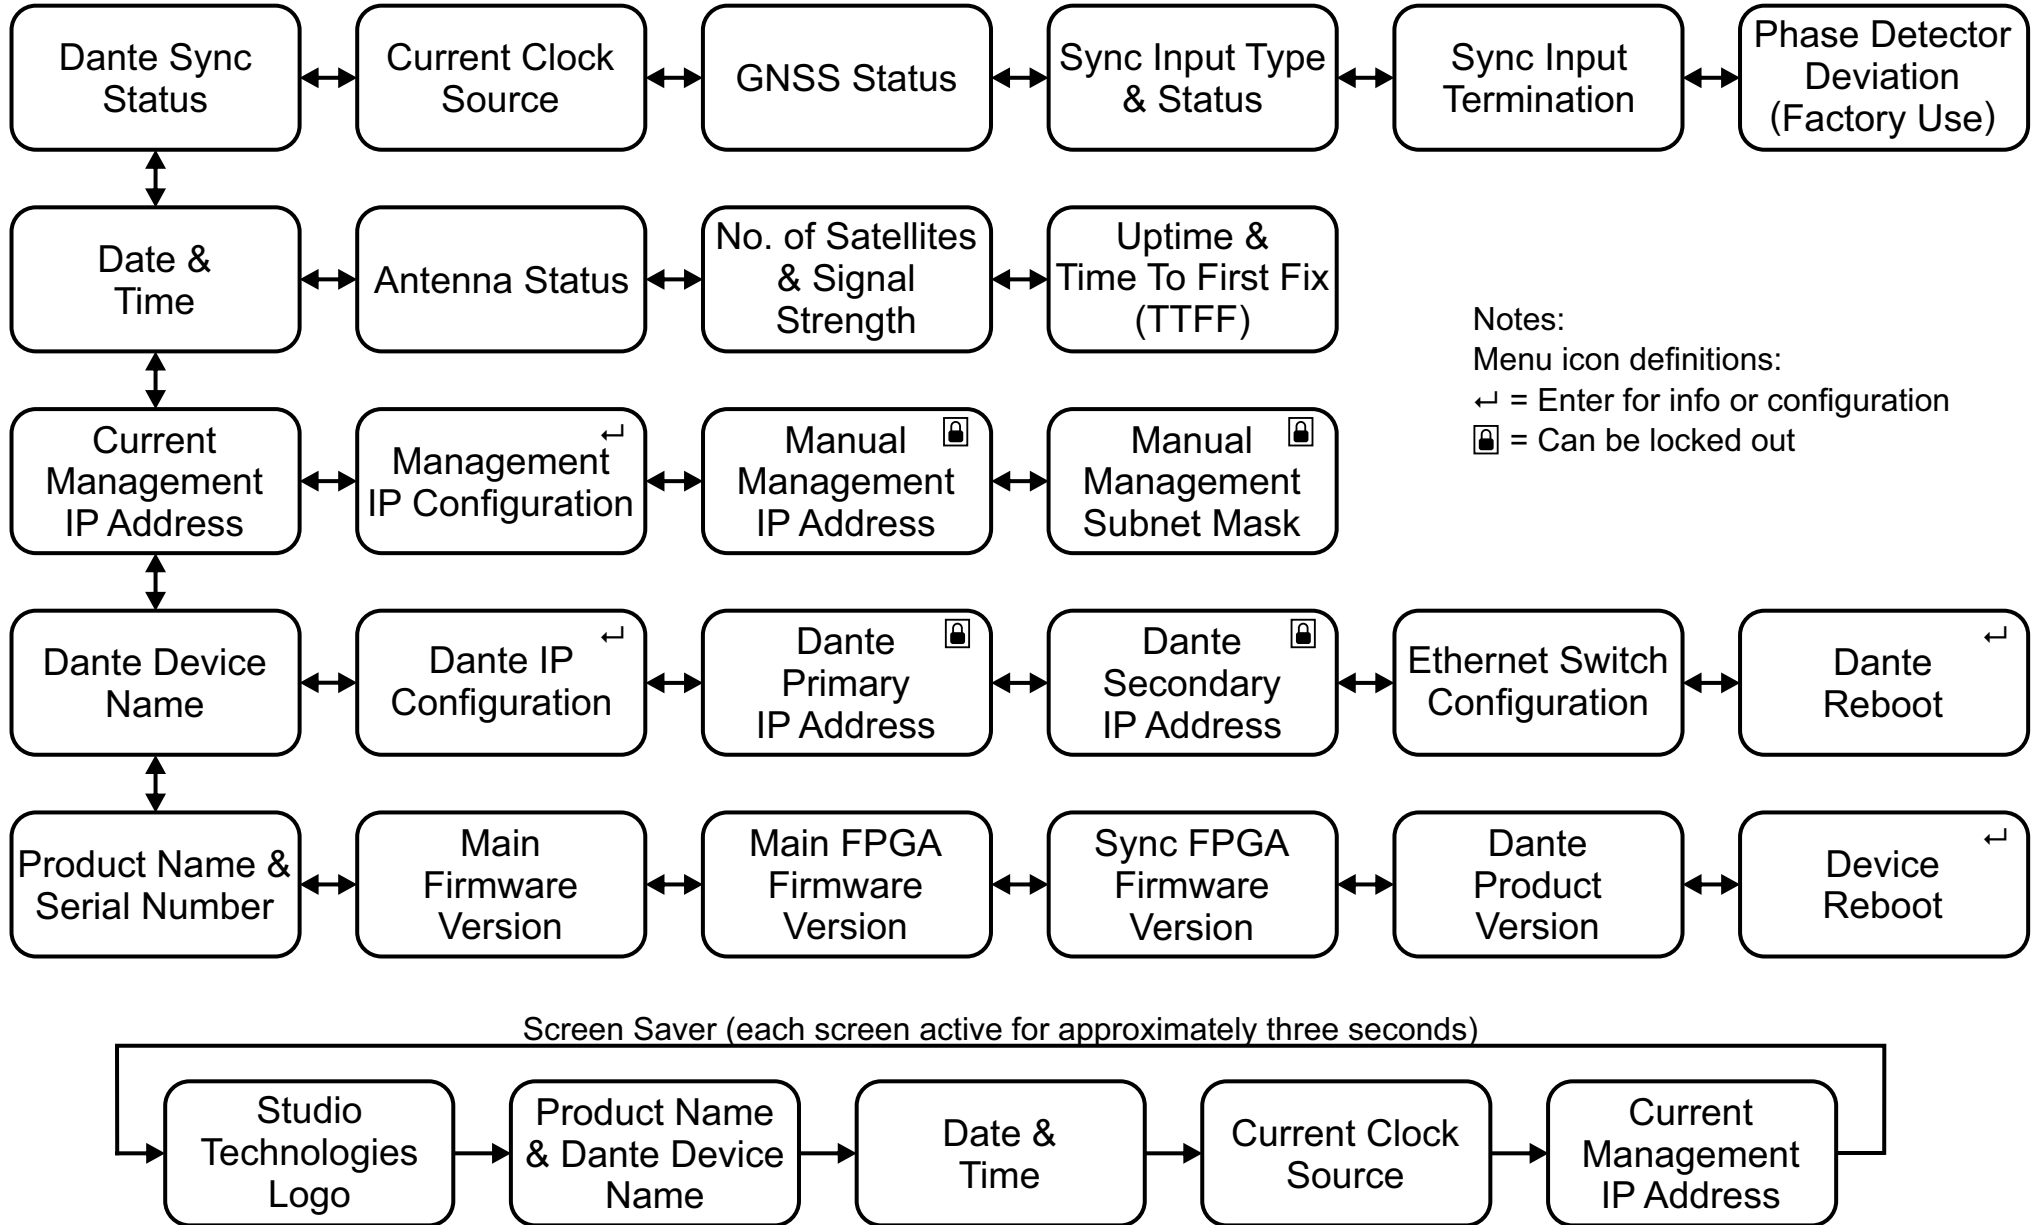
Dante Sync Status

Current Clock Source

GNSS Status

Sync Input Type & Status

Sync Input Termination

Phase Detector Deviation (Factory Use)

Date & Time

Antenna Status

No. of Satellites & Signal Strength

Uptime & Time To First Fix (TTFF)

Notes:
Menu icon definitions:
↵ = Enter for info or configuration
🔒 = Can be locked out

Current Management IP Address

Management IP Configuration ↵

Manual Management IP Address 🔒

Manual Management Subnet Mask 🔒

Dante Device Name

Dante IP Configuration ↵

Dante Primary IP Address 🔒

Dante Secondary IP Address 🔒

Ethernet Switch Configuration

Dante Reboot ↵

Product Name & Serial Number

Main Firmware Version

Main FPGA Firmware Version

Sync FPGA Firmware Version

Dante Product Version

Device Reboot ↵

Screen Saver (each screen active for approximately three seconds)

Studio Technologies Logo

Product Name & Dante Device Name

Date & Time

Current Clock Source

Current Management IP Address